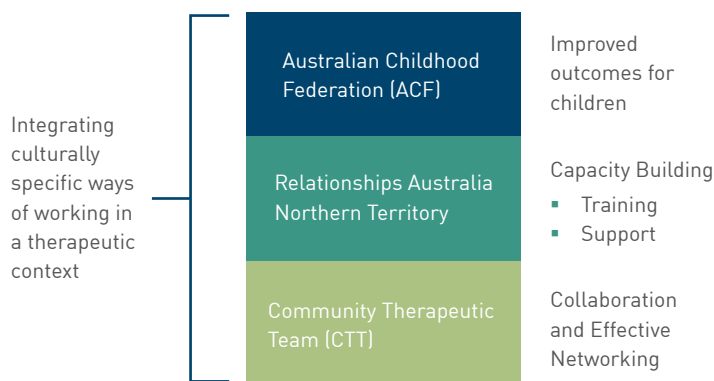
Integrating culturally specific ways of working in a therapeutic context

Australian Childhood Federation (ACF)

Relationships Australia Northern Territory

Community Therapeutic Team (CTT)

Improved outcomes for children

Capacity Building
- Training
- Support

Collaboration and Effective Networking